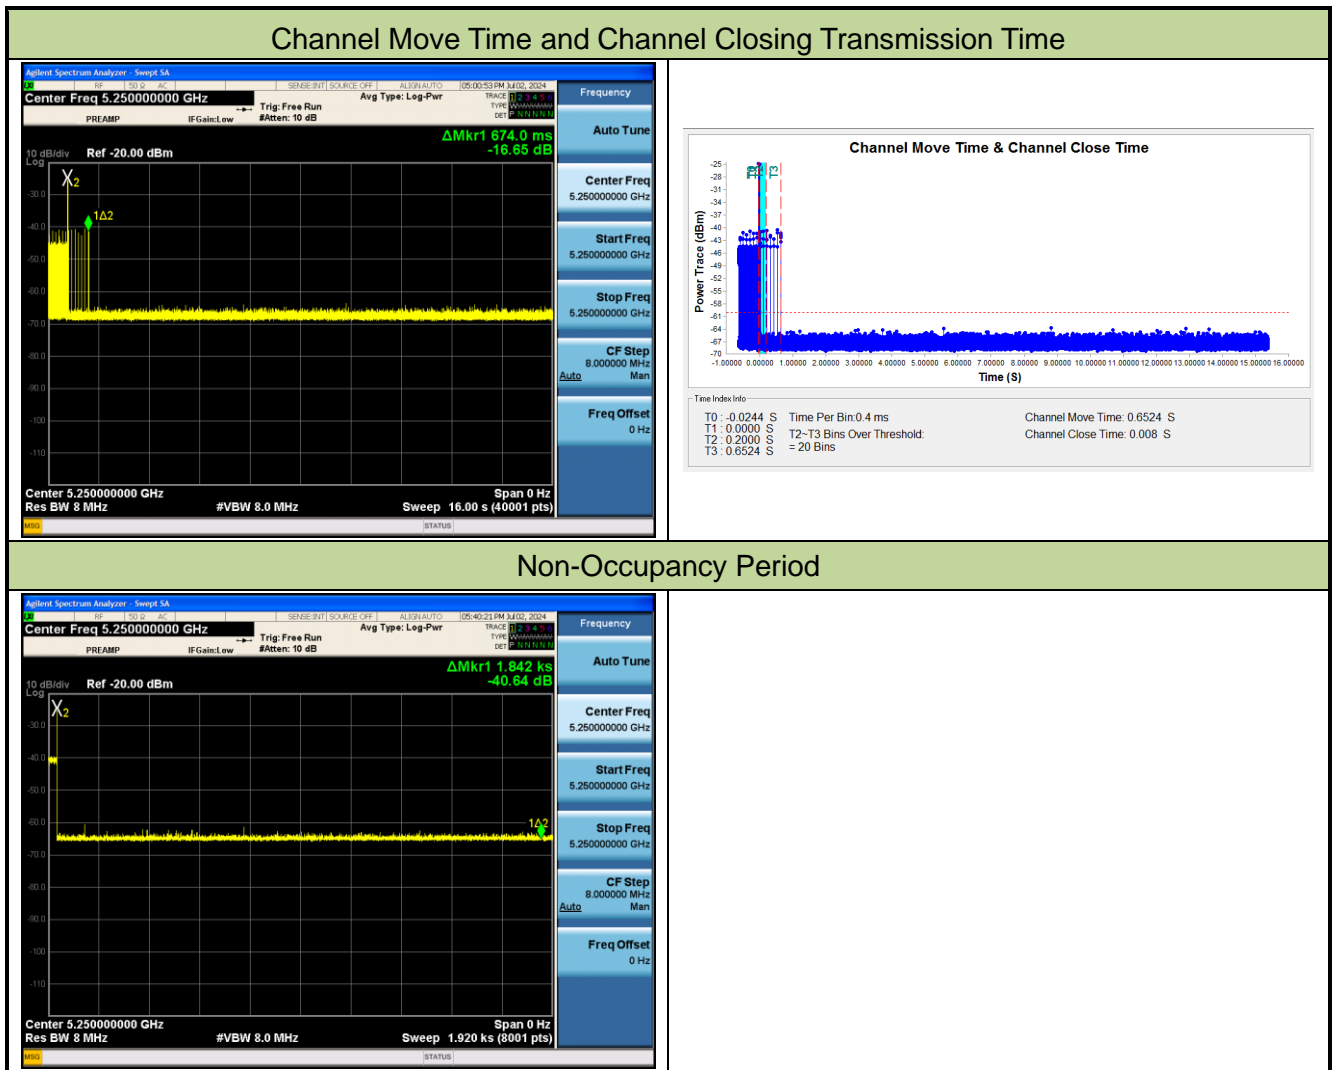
Channel Move Time and Channel Closing Transmission Time

Agilent Spectrum Analyzer - Swept SA
RF | 50 Ω | AC | SENSE:INT | SOURCE OFF | ALIGN AUTO | 05:00:53 PM Jul 02, 2024
Center Freq 5.250000000 GHz
Avg Type: Log-Pwr
Trig: Free Run
PREAMP IFGain:Low #Atten: 10 dB
TRACE 1 2 3 4 5 6
TYPE
DET P N N N N N
ΔMkr1 674.0 ms
-16.65 dB
10 dB/div Ref -20.00 dBm
Log
X2
1Δ2
-30.0
-40.0
-50.0
-60.0
-70.0
-80.0
-90.0
-100
-110
Center 5.250000000 GHz
Span 0 Hz
Res BW 8 MHz
#VBW 8.0 MHz
Sweep 16.00 s (40001 pts)
MSG
STATUS
Frequency
Auto Tune
Center Freq
5.250000000 GHz
Start Freq
5.250000000 GHz
Stop Freq
5.250000000 GHz
CF Step
8.000000 MHz
Auto Man
Freq Offset
0 Hz

Channel Move Time & Channel Close Time
Power Trace (dBm)
-25 -28 -31 -34 -37 -40 -43 -46 -49 -52 -55 -58 -61 -64 -67 -70
T0 T1 T2 T3
-1.00000 0.00000 1.00000 2.00000 3.00000 4.00000 5.00000 6.00000 7.00000 8.00000 9.00000 10.00000 11.00000 12.00000 13.00000 14.00000 15.00000 16.00000
Time (S)
Time Index Info
T0 : -0.0244 S
T1 : 0.0000 S
T2 : 0.2000 S
T3 : 0.6524 S
Time Per Bin:0.4 ms
T2~T3 Bins Over Threshold:
= 20 Bins
Channel Move Time: 0.6524 S
Channel Close Time: 0.008 S

Non-Occupancy Period

Agilent Spectrum Analyzer - Swept SA
RF | 50 Ω | AC | SENSE:INT | SOURCE OFF | ALIGN AUTO | 05:40:21 PM Jul 02, 2024
Center Freq 5.250000000 GHz
Avg Type: Log-Pwr
Trig: Free Run
PREAMP IFGain:Low #Atten: 10 dB
TRACE 1 2 3 4 5 6
TYPE
DET P N N N N N
ΔMkr1 1.842 ks
-40.64 dB
10 dB/div Ref -20.00 dBm
Log
X2
1Δ2
-30.0
-40.0
-50.0
-60.0
-70.0
-80.0
-90.0
-100
-110
Center 5.250000000 GHz
Span 0 Hz
Res BW 8 MHz
#VBW 8.0 MHz
Sweep 1.920 ks (8001 pts)
MSG
STATUS
Frequency
Auto Tune
Center Freq
5.250000000 GHz
Start Freq
5.250000000 GHz
Stop Freq
5.250000000 GHz
CF Step
8.000000 MHz
Auto Man
Freq Offset
0 Hz